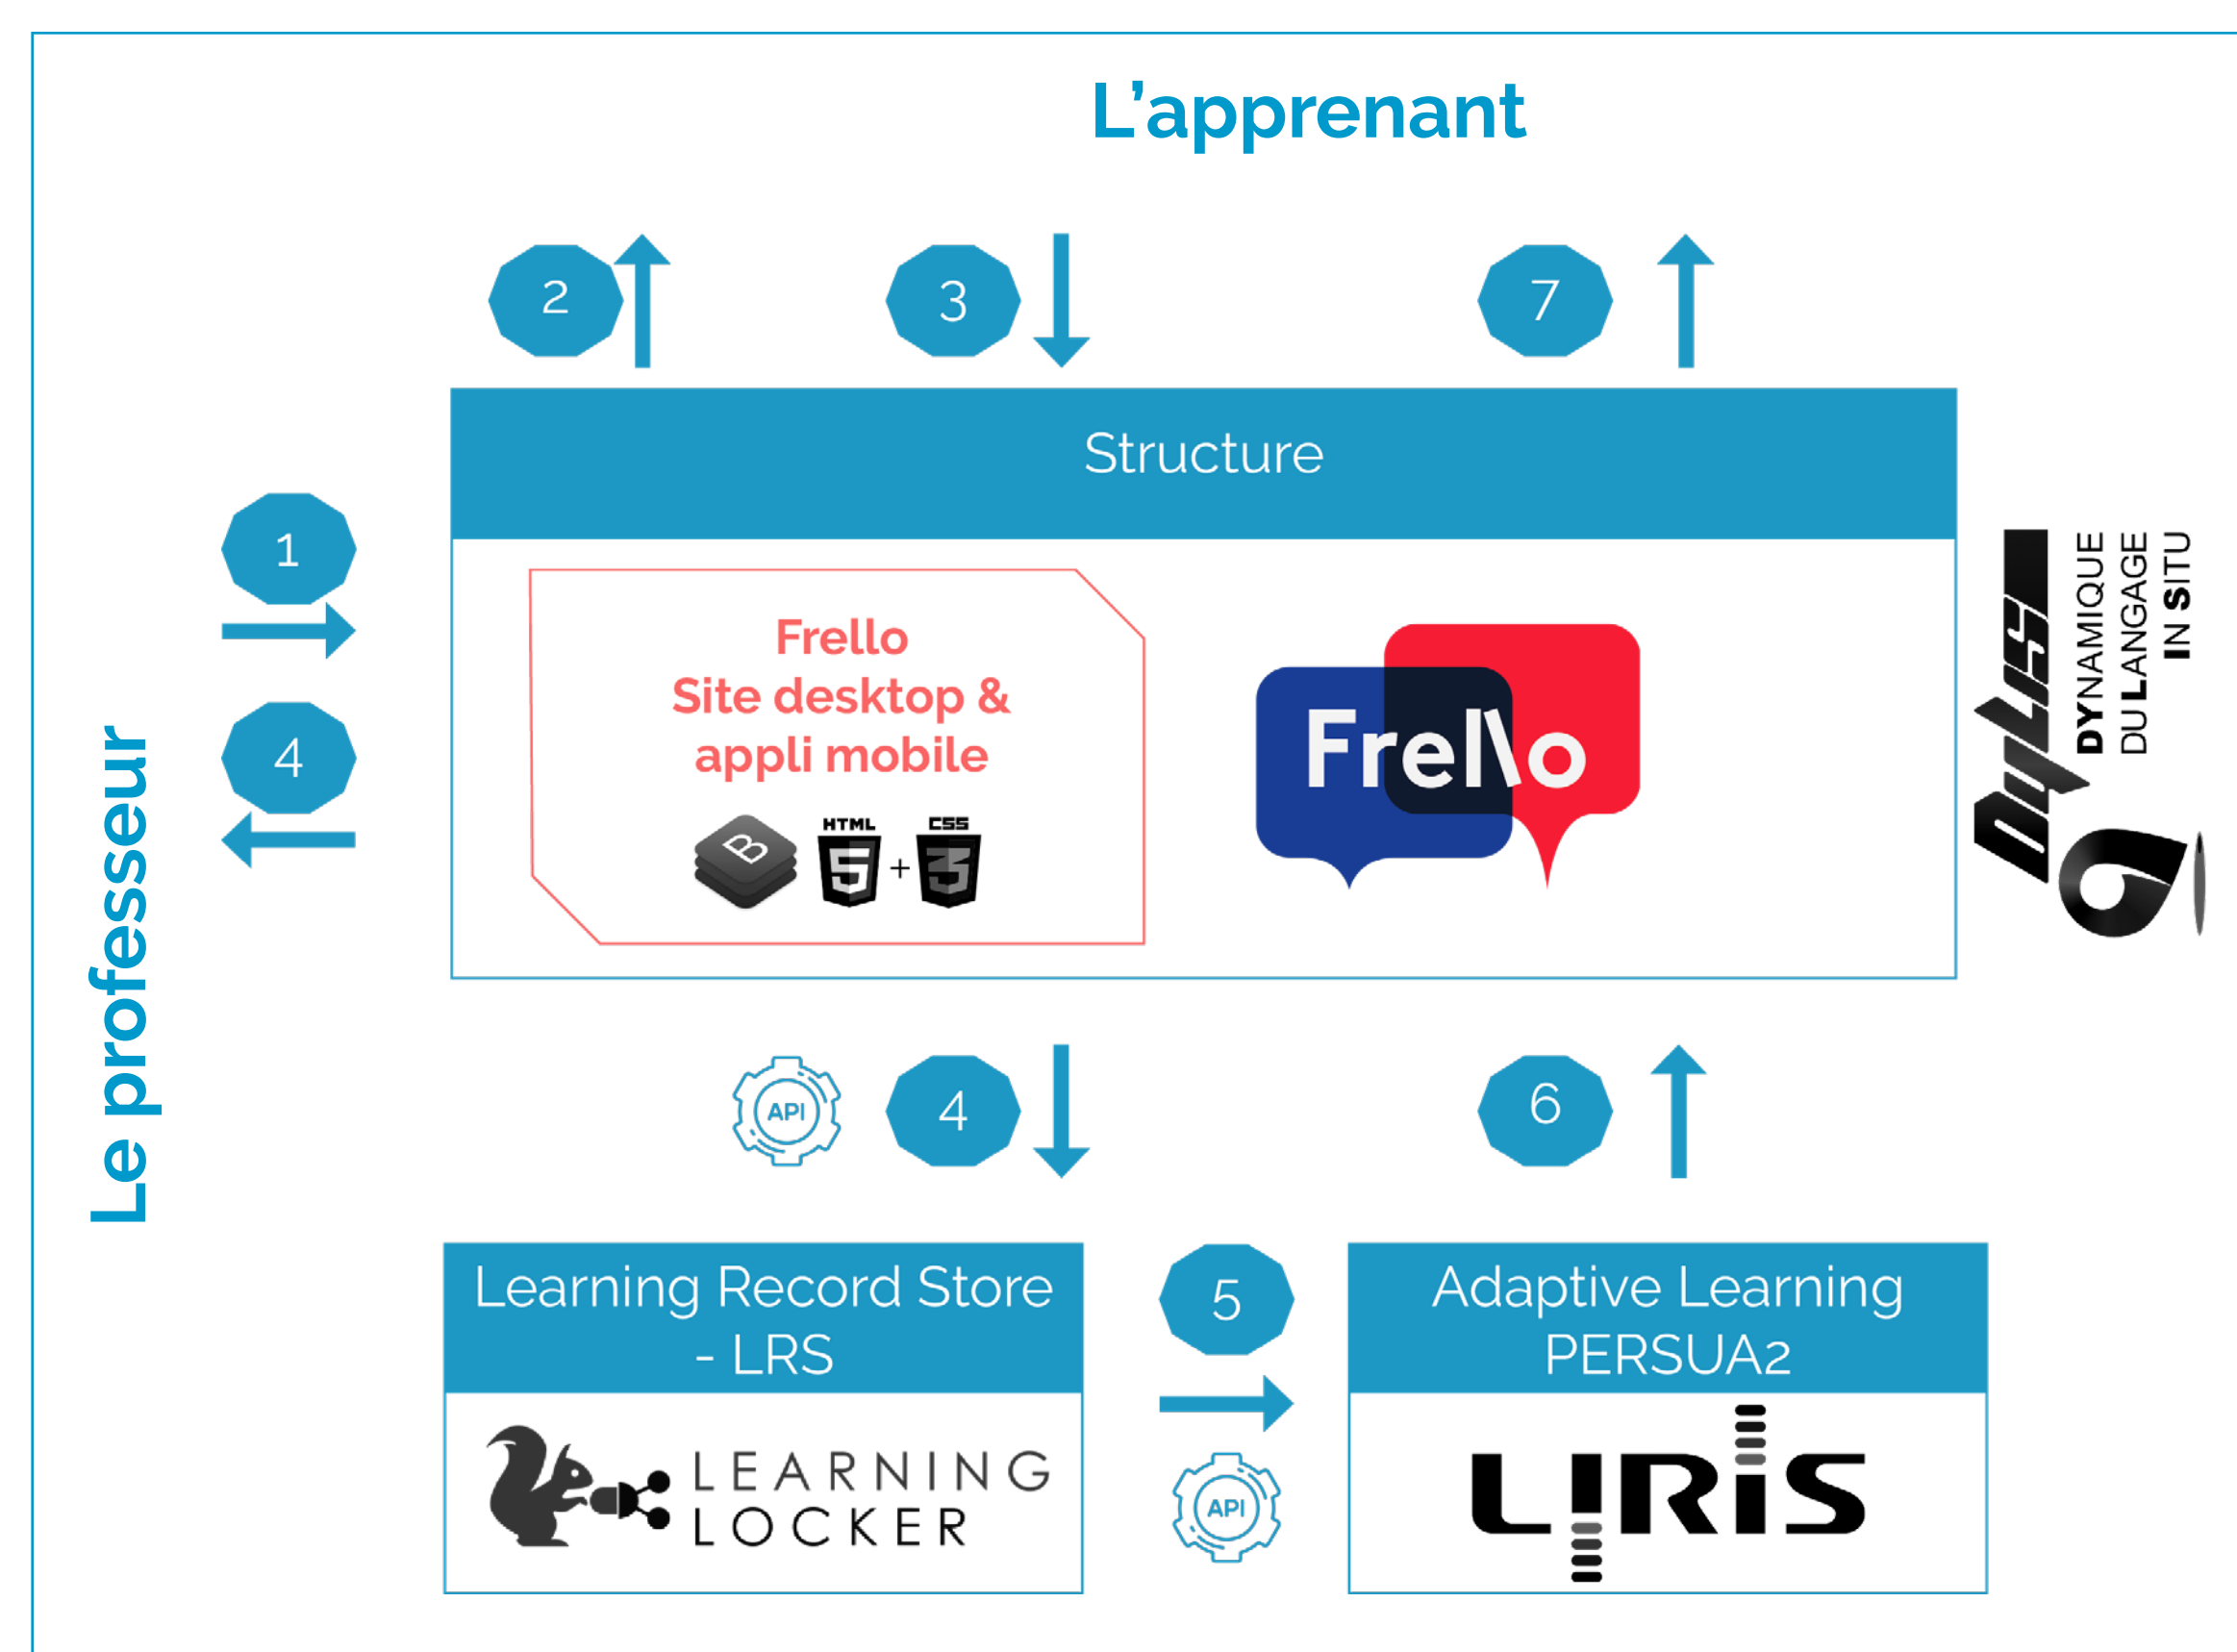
L'apprenant

2

3

7

Structure

1

4

Le professeur

Frello
Site desktop & appli mobile

B

HTML

5

+

CSS

3

Frello

DYNAMIQUE
DU LANGAGE
IN SITU

API

4

6

Learning Record Store - LRS

5

Adaptive Learning PERSUA2

LEARNING
LOCKER

API

LIRIS